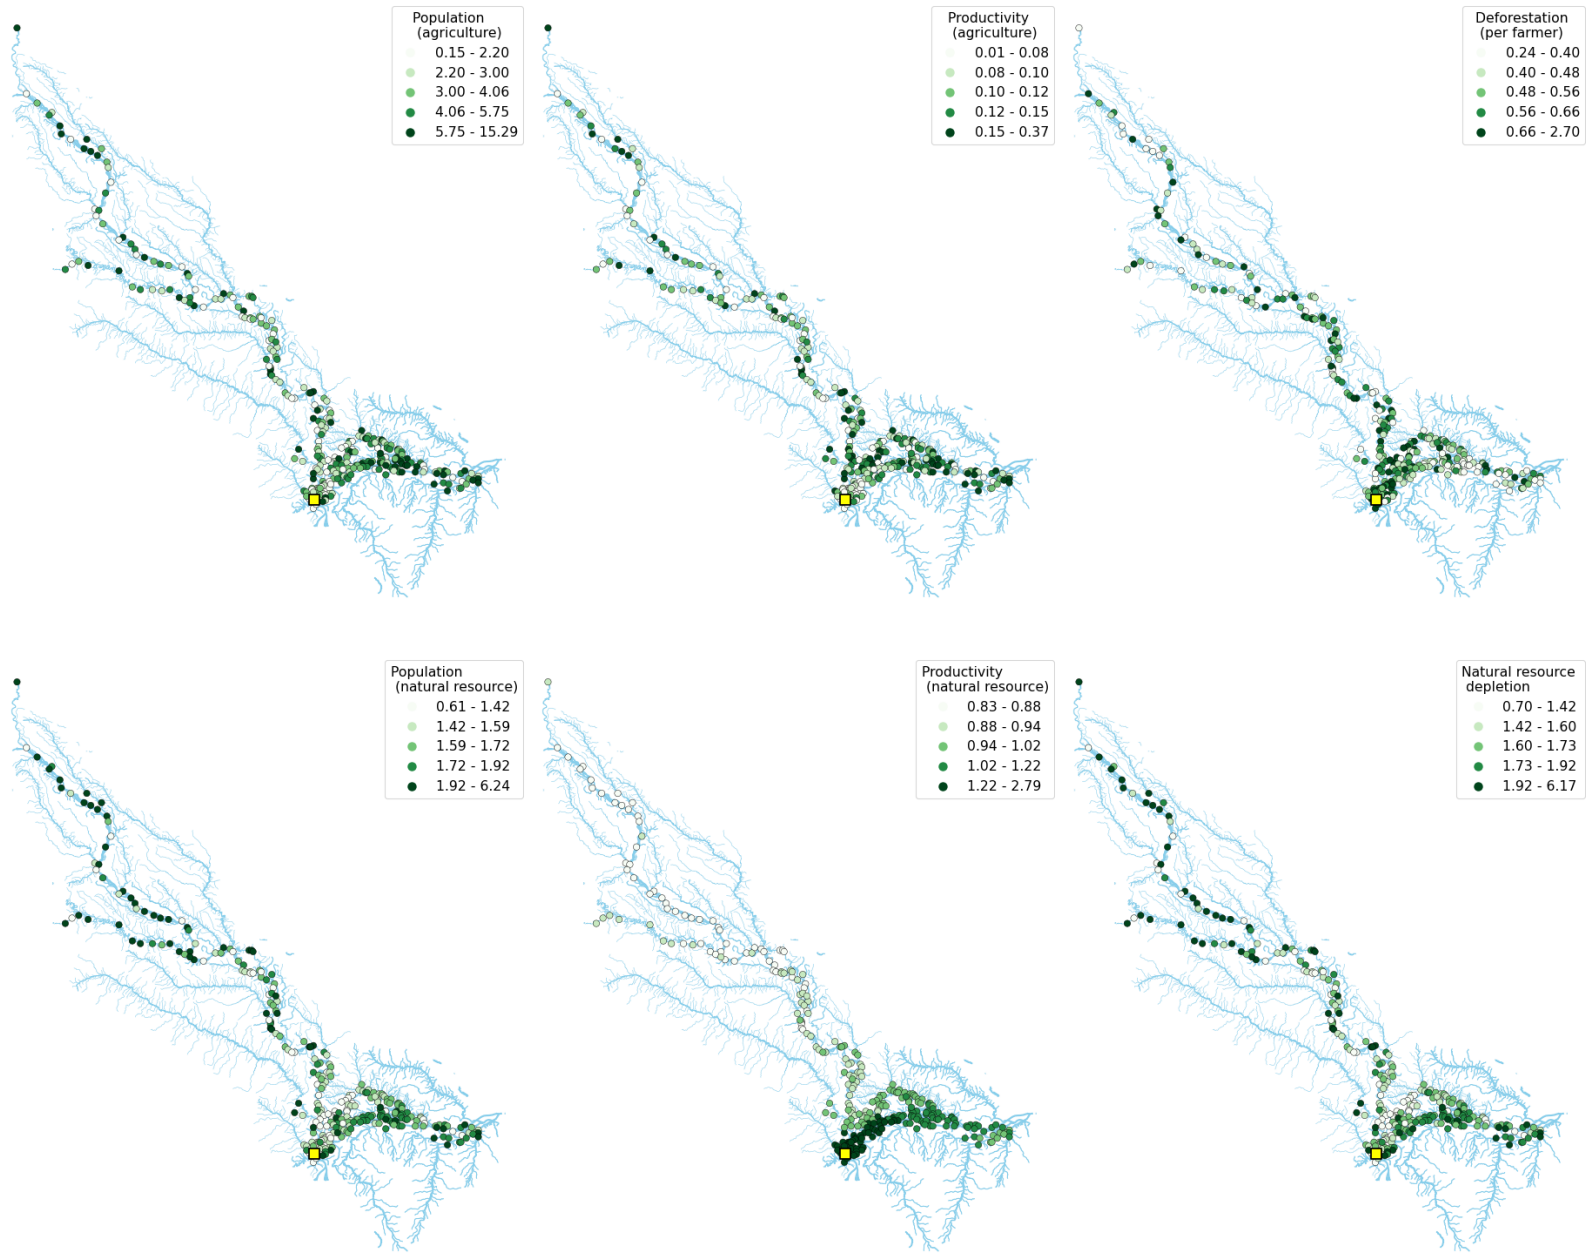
Population
(agriculture)
0.15 - 2.20
2.20 - 3.00
3.00 - 4.06
4.06 - 5.75
5.75 - 15.29

Productivity
(agriculture)
0.01 - 0.08
0.08 - 0.10
0.10 - 0.12
0.12 - 0.15
0.15 - 0.37

Deforestation
(per farmer)
0.24 - 0.40
0.40 - 0.48
0.48 - 0.56
0.56 - 0.66
0.66 - 2.70

Population
(natural resource)
0.61 - 1.42
1.42 - 1.59
1.59 - 1.72
1.72 - 1.92
1.92 - 6.24

Productivity
(natural resource)
0.83 - 0.88
0.88 - 0.94
0.94 - 1.02
1.02 - 1.22
1.22 - 2.79

Natural resource
depletion
0.70 - 1.42
1.42 - 1.60
1.60 - 1.73
1.73 - 1.92
1.92 - 6.17